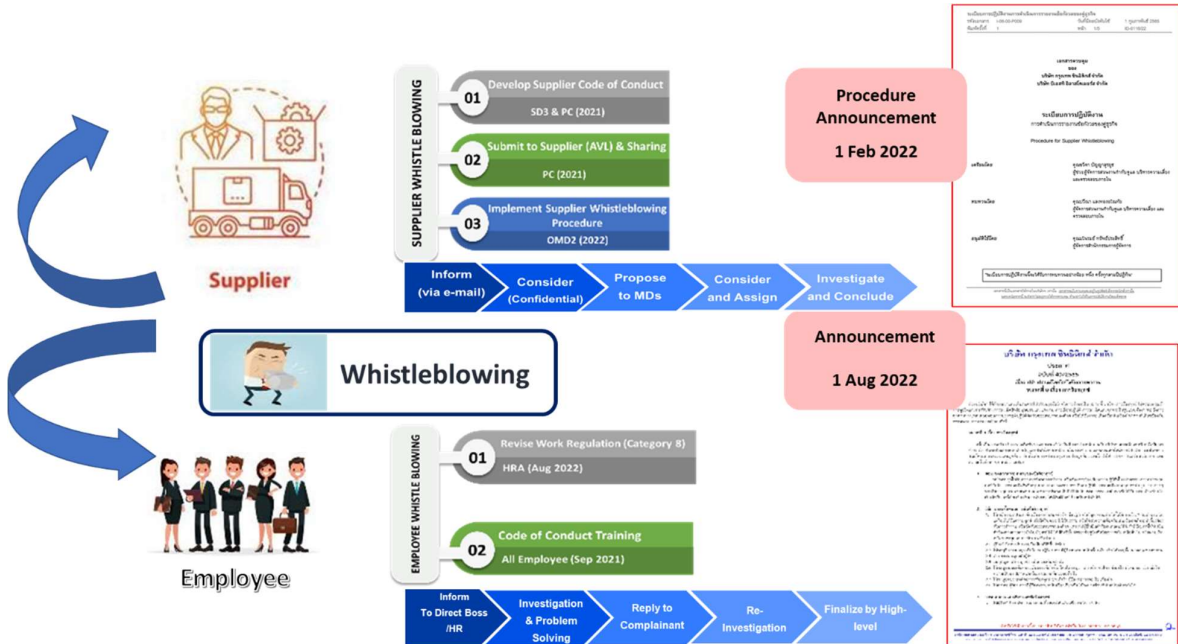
Supplier

SUPPLIER WHISTLE BLOWING

01 Develop Supplier Code of Conduct
SD3 & PC (2021)

02 Submit to Supplier (AVL) & Sharing
PC (2021)

03 Implement Supplier Whistleblowing Procedure
OMD2 (2022)

Inform (via e-mail)
Consider (Confidential)
Propose to MDs
Consider and Assign
Investigate and Conclude

Procedure Announcement
1 Feb 2022

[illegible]

Whistleblowing

Announcement
1 Aug 2022

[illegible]

Employee

EMPLOYEE WHISTLE BLOWING

01 Revise Work Regulation (Category 8)
HRA (Aug 2022)

02 Code of Conduct Training
All Employee (Sep 2021)

Inform To Direct Boss /HR
Investigation & Problem Solving
Reply to Complainant
Re-Investigation
Finalize by High-level